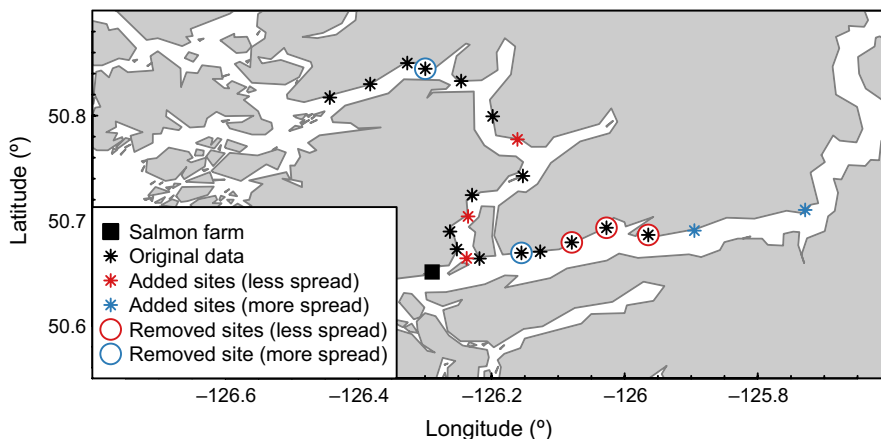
Latitude (º)

50.8

50.7

50.6

Salmon farm
Original data
Added sites (less spread)
Added sites (more spread)
Removed sites (less spread)
Removed site (more spread)

−126.6 −126.4 −126.2 −126 −125.8

Longitude (º)